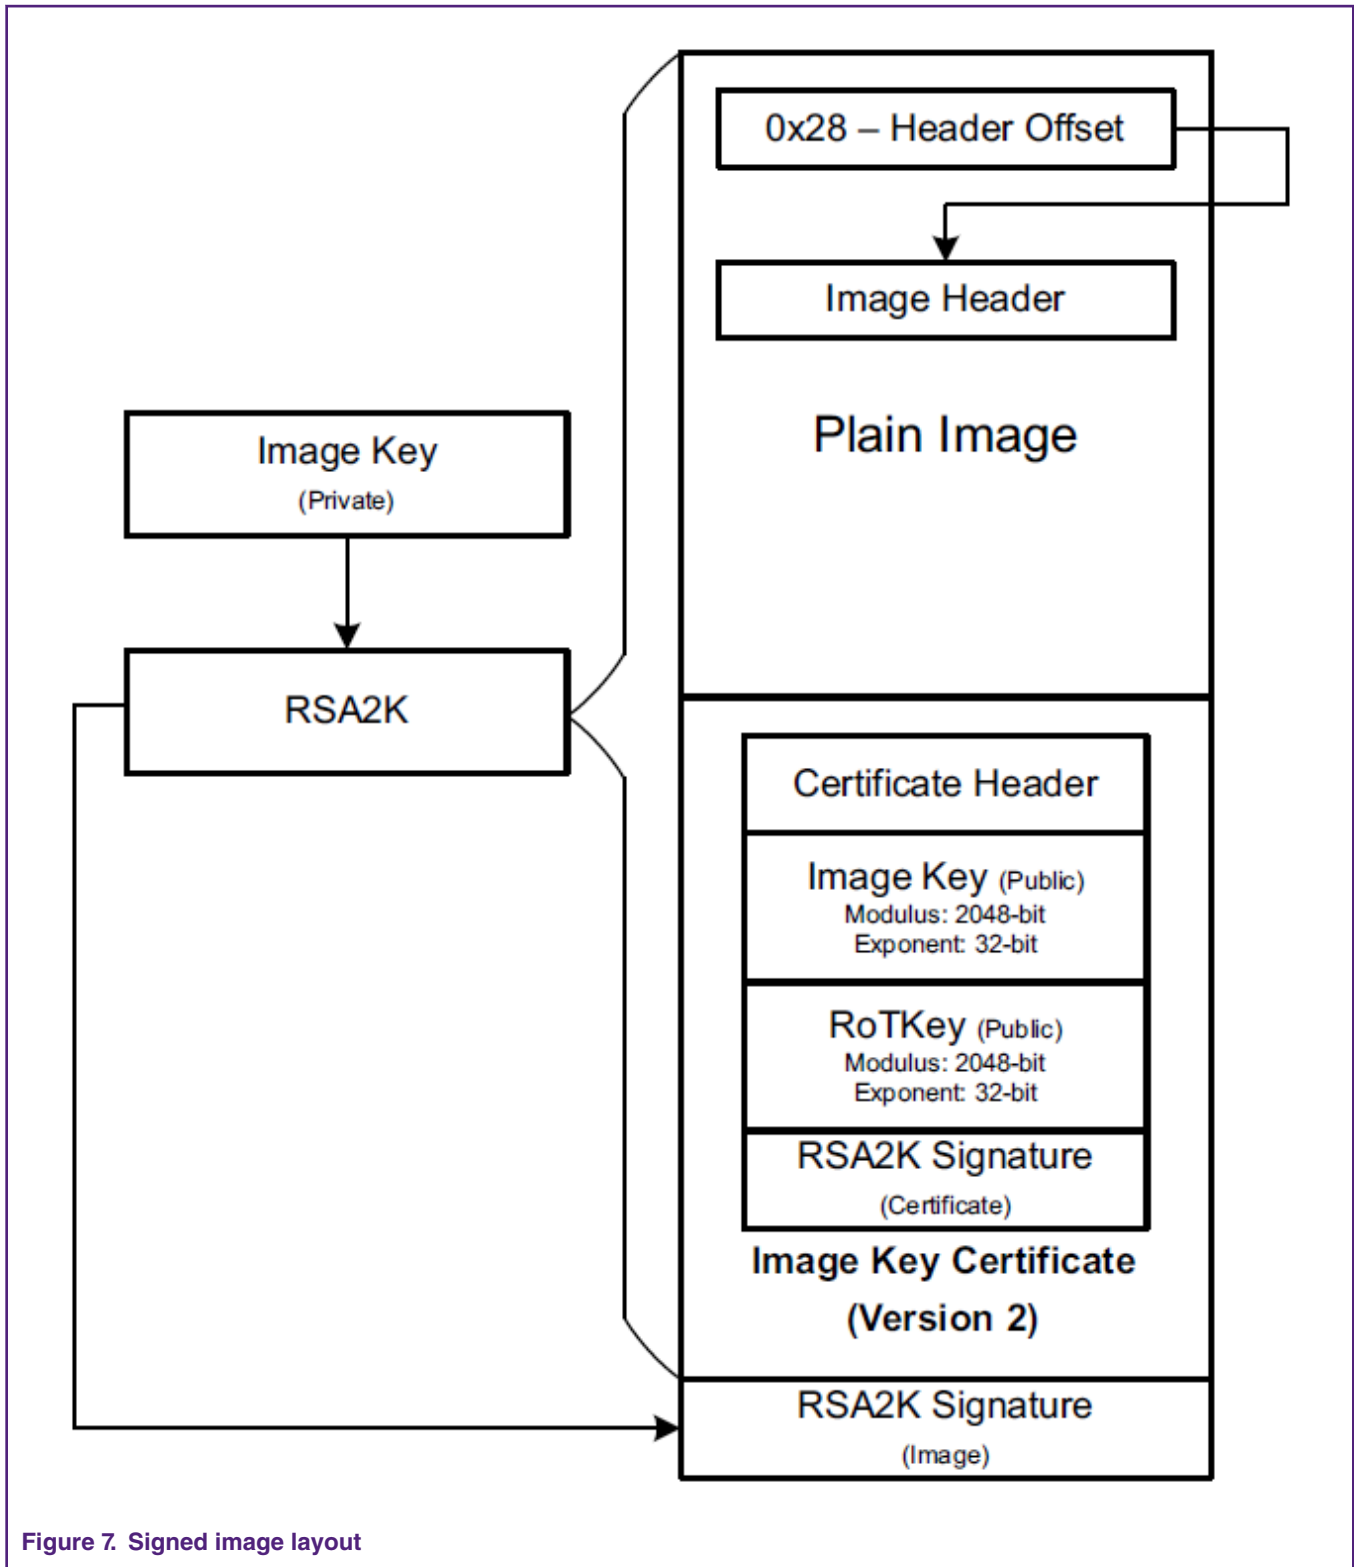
0x28 – Header Offset

Image Header

Plain Image

Image Key
(Private)

RSA2K

Certificate Header

Image Key (Public)
Modulus: 2048-bit
Exponent: 32-bit

RoTKey (Public)
Modulus: 2048-bit
Exponent: 32-bit

RSA2K Signature
(Certificate)

Image Key Certificate
(Version 2)

RSA2K Signature
(Image)

Figure 7. Signed image layout